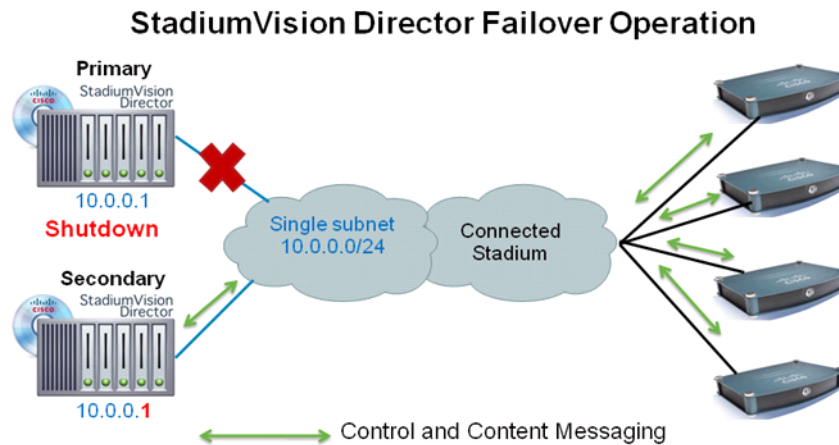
StadiumVision Director Failover Operation

Primary

CISCO

StadiumVision Director

10.0.0.1

Shutdown

Secondary

CISCO

StadiumVision Director

10.0.0.1

Single subnet 10.0.0.0/24

Connected Stadium

Control and Content Messaging